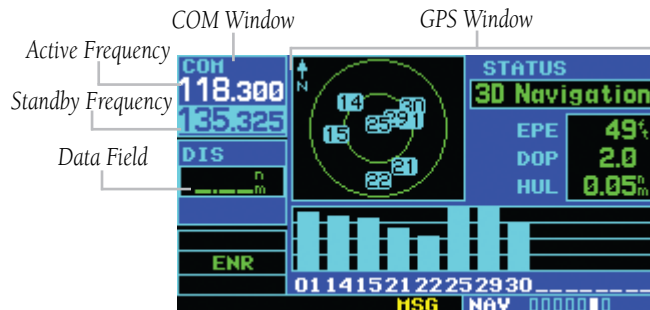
COM Window

GPS Window

Active Frequency

Standby Frequency

Data Field

COM
118.300
135.325

DIS
\_.\_\_ n m

ENR

N

14
30
15
25
29
01
21
22

STATUS
3D Navigation

EPE 49ft
DOP 2.0
HUL 0.05nm

01141521222529 30\_\_\_\_\_\_

MSG
NAV